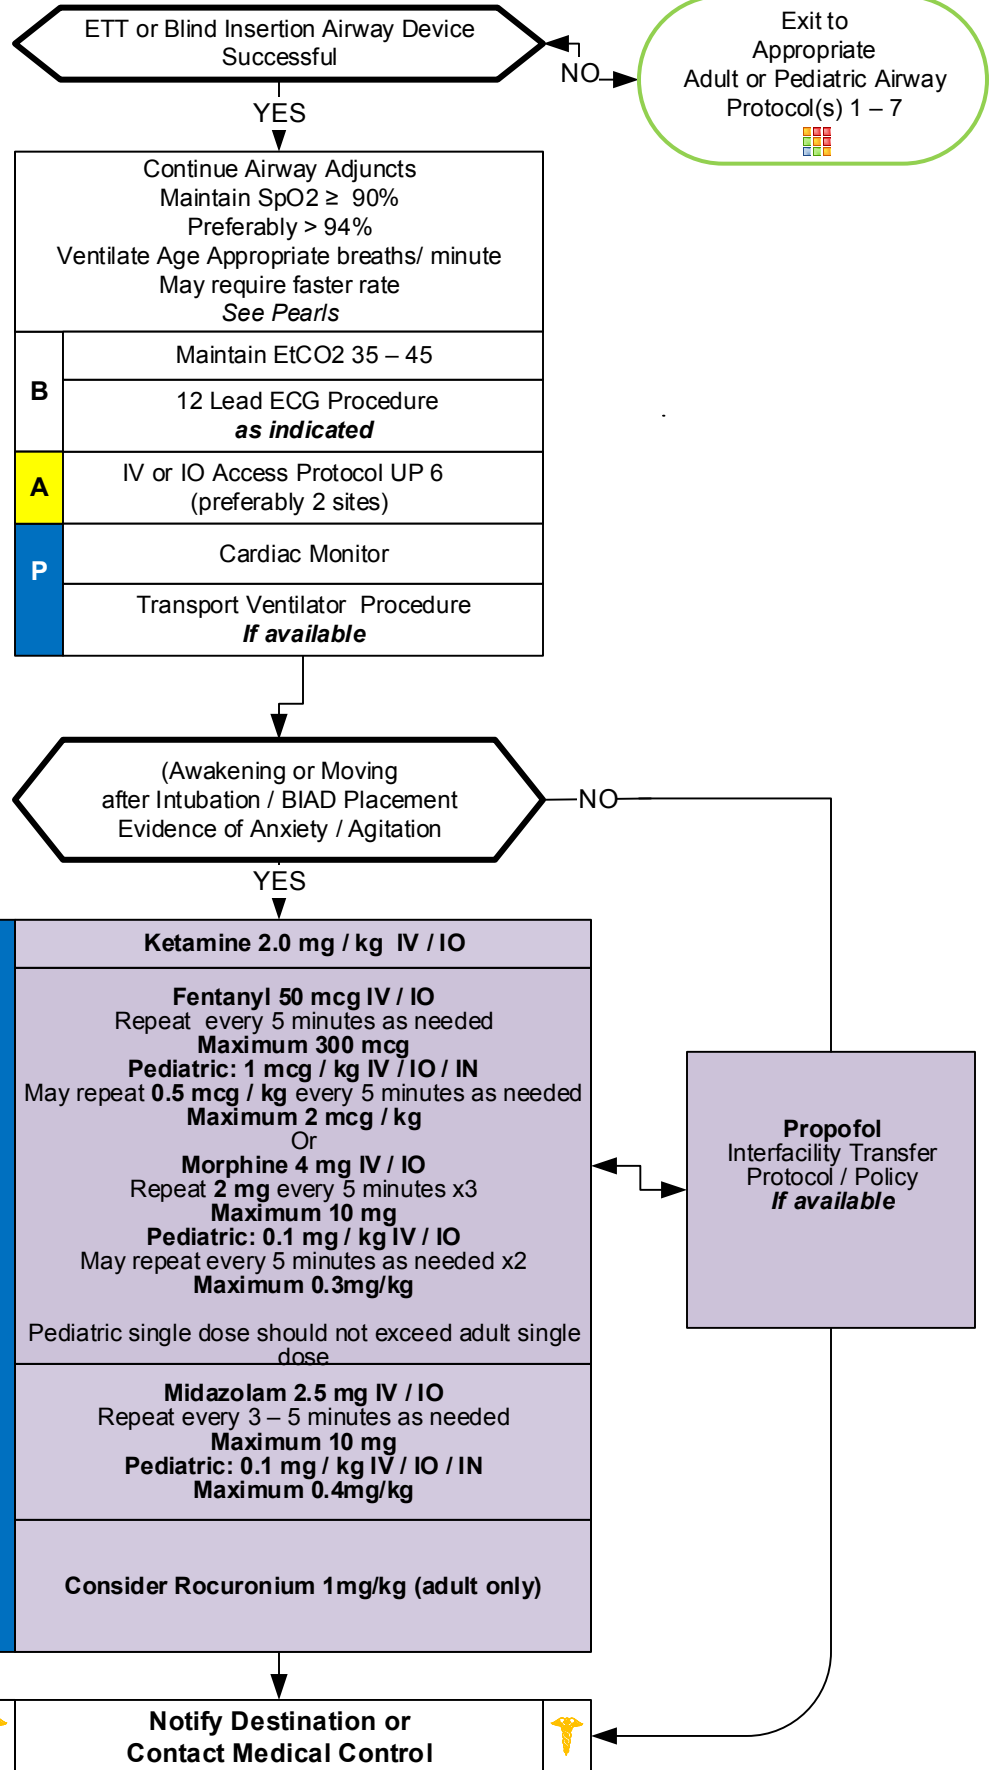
ETT or Blind Insertion Airway Device Successful

NO

Exit to Appropriate Adult or Pediatric Airway Protocol(s) 1 – 7

YES

Continue Airway Adjuncts
Maintain SpO2 ≥ 90%
Preferably > 94%
Ventilate Age Appropriate breaths/ minute
May require faster rate
*See Pearls*

B

Maintain EtCO2 35 – 45

12 Lead ECG Procedure
***as indicated***

A

IV or IO Access Protocol UP 6
(preferably 2 sites)

P

Cardiac Monitor

Transport Ventilator Procedure
***If available***

(Awakening or Moving after Intubation / BIAD Placement Evidence of Anxiety / Agitation

NO

YES

**Ketamine 2.0 mg / kg IV / IO**

**Fentanyl 50 mcg IV / IO**
Repeat every 5 minutes as needed
**Maximum 300 mcg**
**Pediatric: 1 mcg / kg IV / IO / IN**
May repeat **0.5 mcg / kg** every 5 minutes as needed
**Maximum 2 mcg / kg**
Or
**Morphine 4 mg IV / IO**
Repeat **2 mg** every 5 minutes x3
**Maximum 10 mg**
**Pediatric: 0.1 mg / kg IV / IO**
May repeat every 5 minutes as needed x2
**Maximum 0.3mg/kg**

Pediatric single dose should not exceed adult single dose

**Propofol**
Interfacility Transfer Protocol / Policy
***If available***

**Midazolam 2.5 mg IV / IO**
Repeat every 3 – 5 minutes as needed
**Maximum 10 mg**
**Pediatric: 0.1 mg / kg IV / IO / IN**
**Maximum 0.4mg/kg**

**Consider Rocuronium 1mg/kg (adult only)**

**Notify Destination or Contact Medical Control**